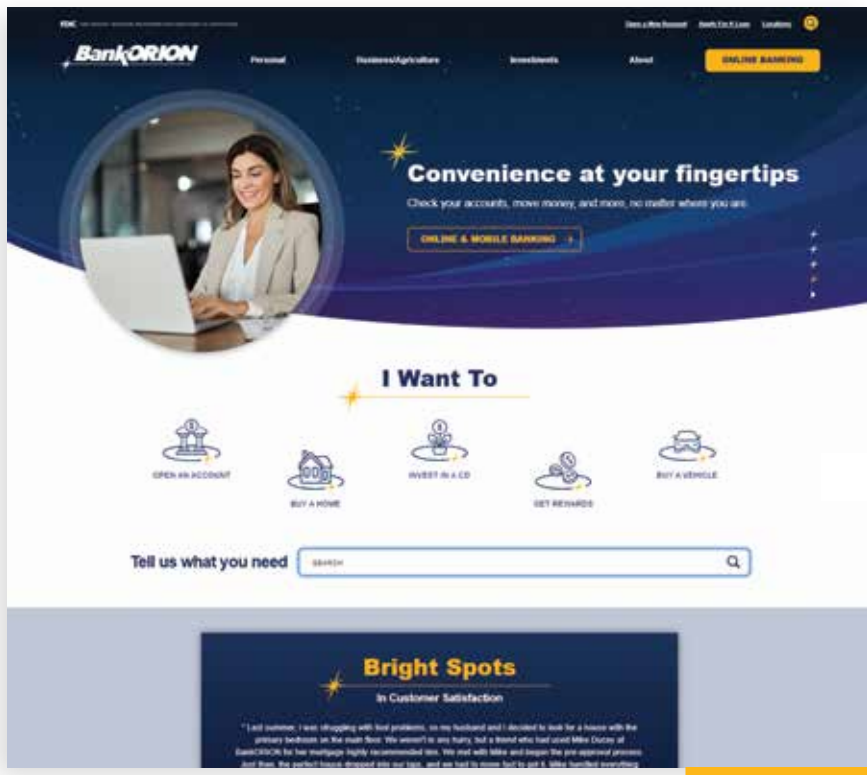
FDIC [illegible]

Open a New Account Apply For A Loan Locations

BankORION

Personal Business/Agriculture Investments About ONLINE BANKING

Convenience at your fingertips

Check your accounts, move money, and more, no matter where you are.

ONLINE & MOBILE BANKING >

I Want To

OPEN AN ACCOUNT

BUY A HOME

INVEST IN A CD

GET REWARDS

BUY A VEHICLE

Tell us what you need SEARCH

Bright Spots

In Customer Satisfaction

" Last summer, I was struggling with foot problems, so my husband and I decided to look for a house with the primary bedroom on the main floor. We weren't in any hurry, but a friend who had used Mike Ducey at BankORION for her mortgage highly recommended him. We met with Mike and began the pre-approval process. Just then, the perfect house dropped into our laps, and we had to move fast to get it. Mike handled everything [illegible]